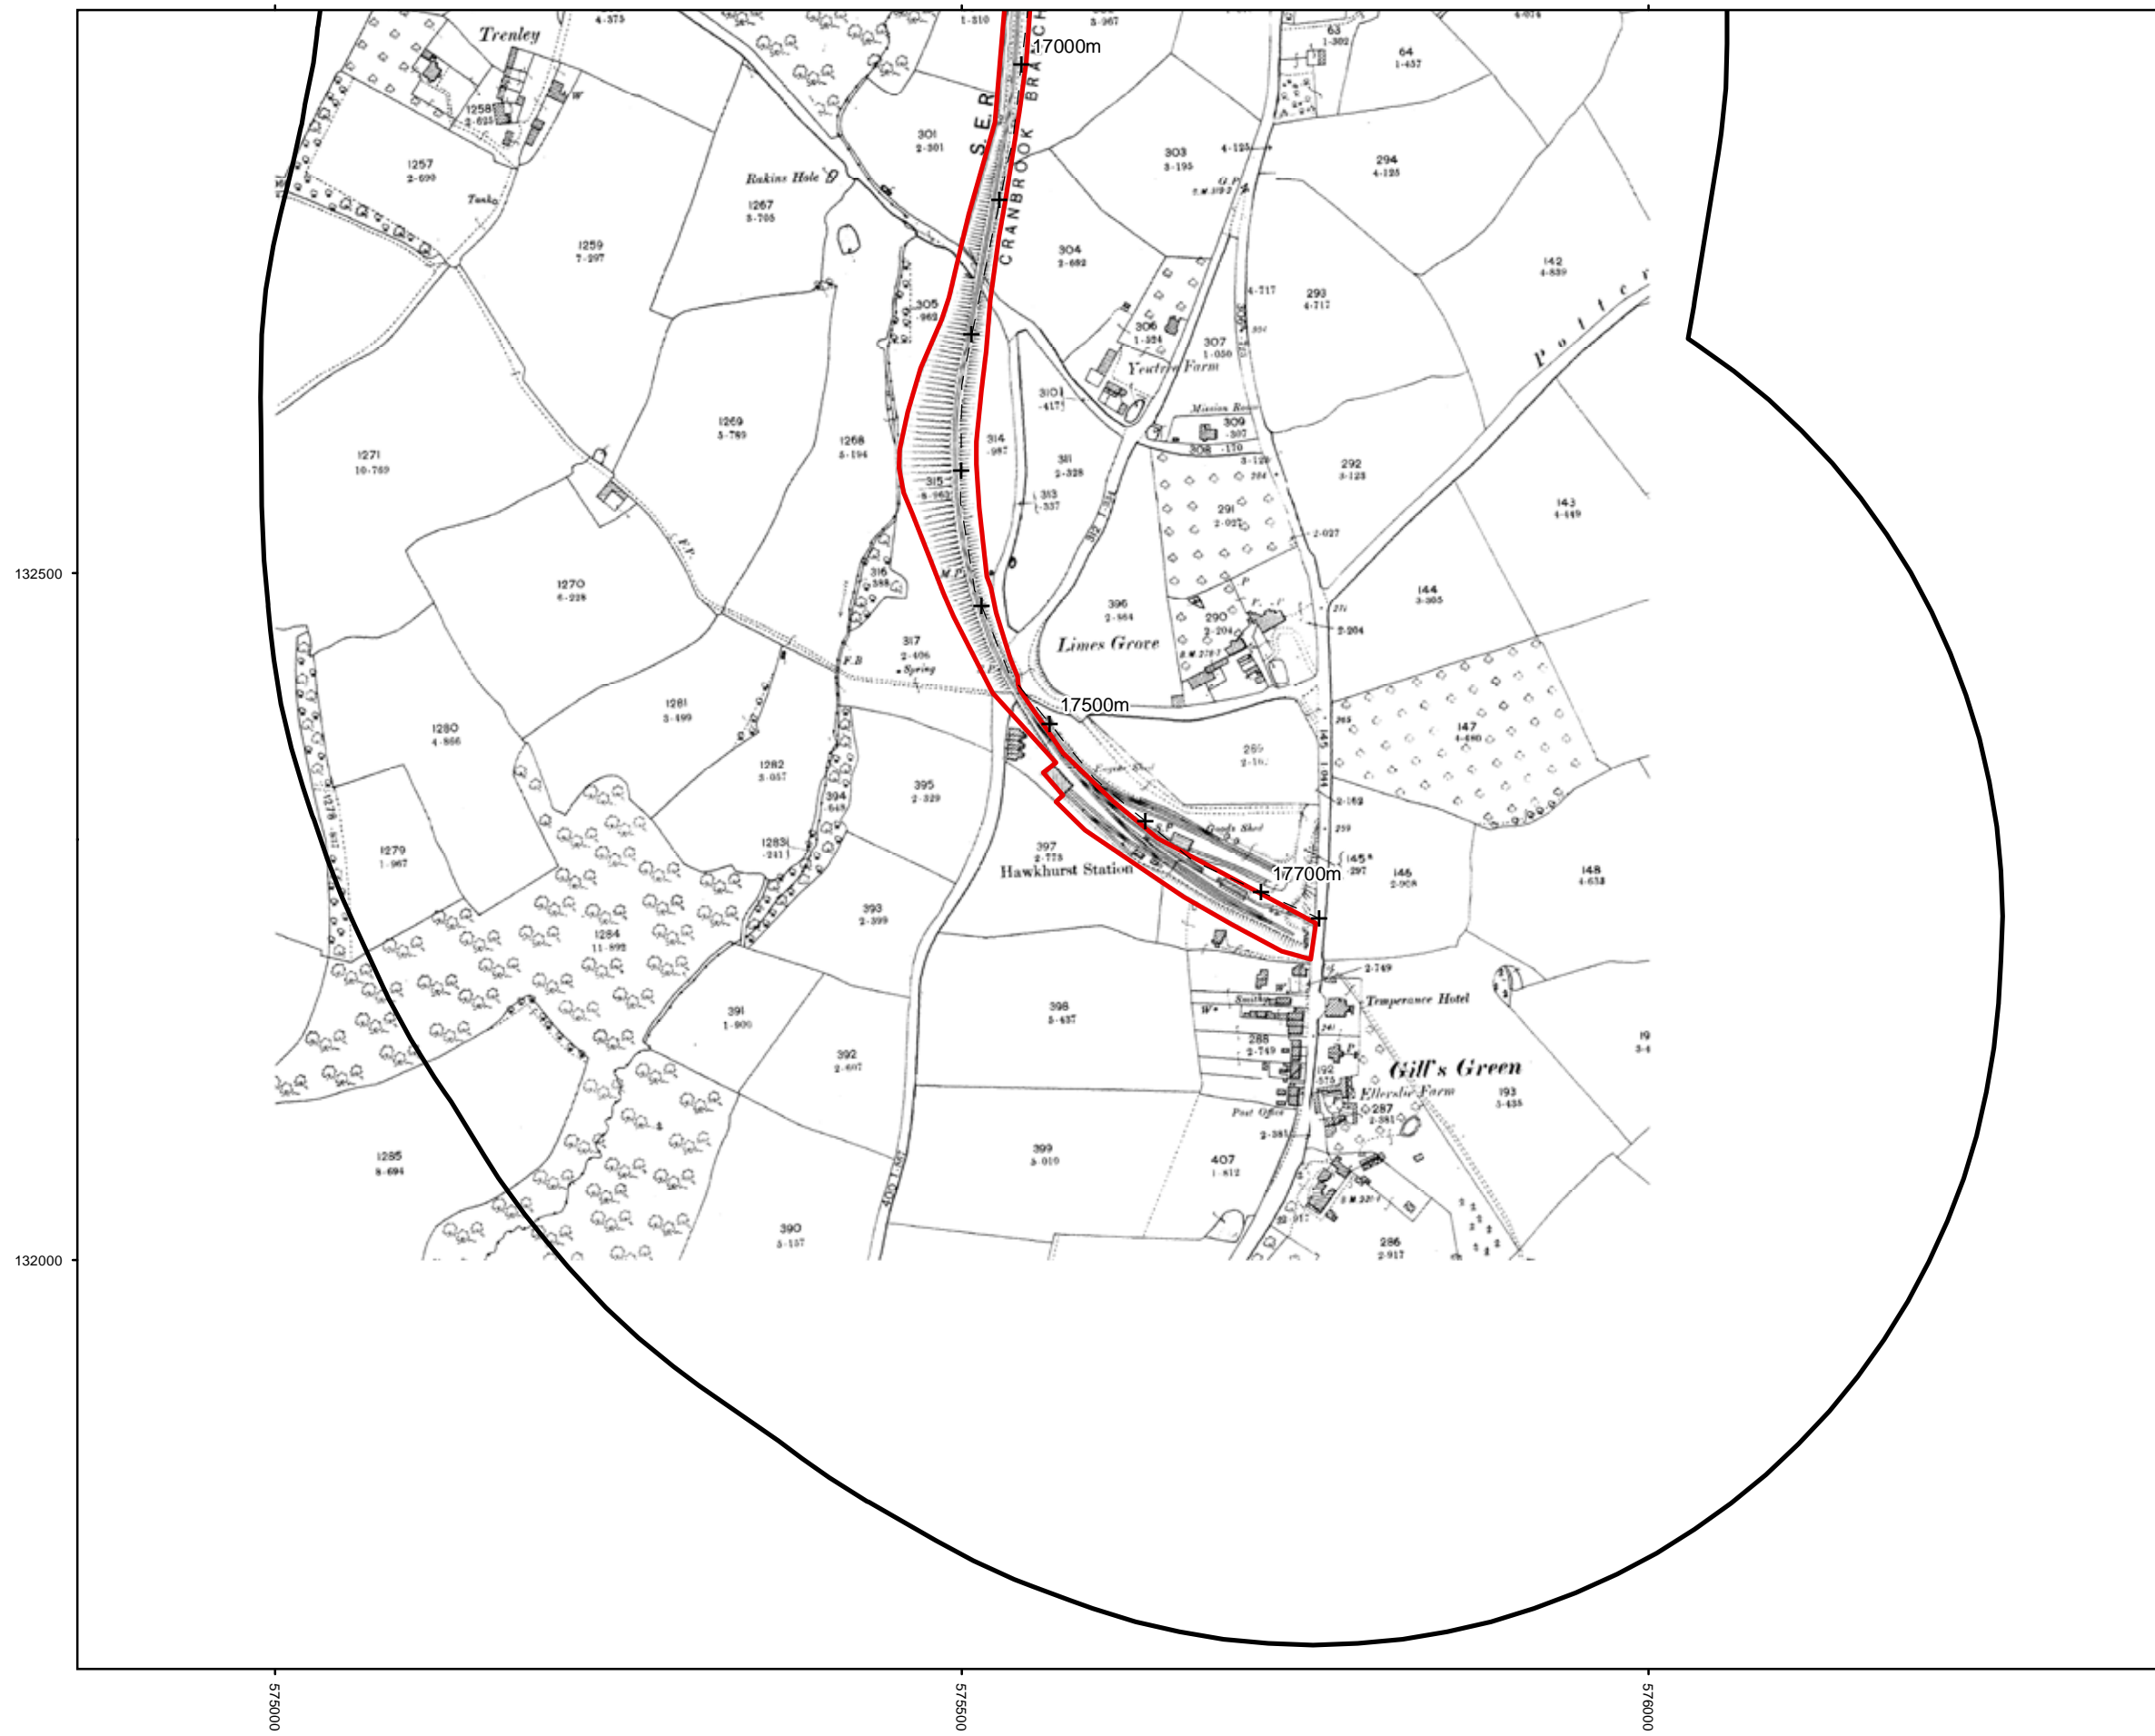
Trenley
4·375
1·310
5·967
63
1·302
64
1·457
17000m
1258
2·625
1257
2·690
Tank
Rakins Hole
1267
3·705
301
2·301
S E R
CRANBROOK BRANCH
303
3·195
4·125
294
4·125
1259
7·297
304
2·682
142
4·839
305
·962
306
1·324
307
1·050
293
4·717
4·717
Yewtree Farm
Potter
1271
10·769
1269
3·789
1268
5·194
314
·987
3101
·417
311
2·328
309
·307
308
·170
Mission Room
292
3·123
315
5·962
313
·337
291
2·027
2·027
143
4·449
132500
1270
6·228
316
·388
396
2·884
290
2·204
2·204
144
3·305
Limes Grove
317
2·406
Spring
F.B
1281
3·499
17500m
1280
4·866
1282
3·057
395
2·329
289
2·16
Engine Shed
147
4·480
394
·643
Goods Shed
2·162
1283
·241
397
2·778
Hawkhurst Station
17700m
145
·297
146
2·908
148
4·632
1279
1·967
393
2·399
1284
11·892
2·749
Temperance Hotel
391
1·900
398
5·437
Smithy
288
2·749
392
2·607
Gill's Green
Ellerslie Farm
287
2·381
193
5·435
Post Office
1285
8·694
399
5·010
407
1·812
2·381
390
5·157
286
2·917
132000
575000
575500
576000